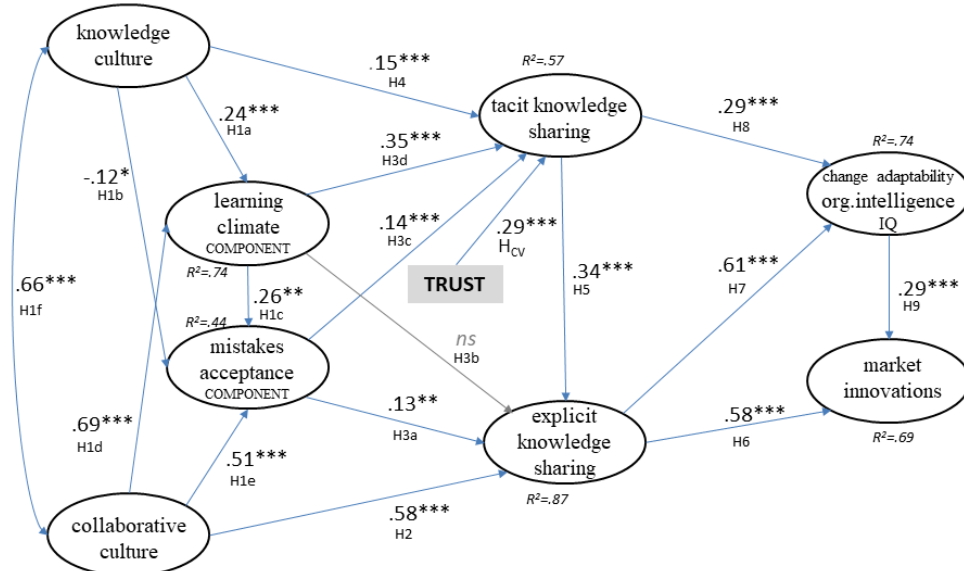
knowledge culture

.15***
H4

$R^2$=.57

tacit knowledge sharing

.29***
H8

$R^2$=.74

change adaptability
org.intelligence
IQ

.24***
H1a

.35***
H3d

-.12*
H1b

learning climate
COMPONENT

.14***
H3c

.29***
$H_{CV}$

TRUST

.34***
H5

.61***
H7

.66***
H1f

$R^2$=.74

.26**
H1c

$R^2$=.44

mistakes acceptance
COMPONENT

ns
H3b

.29***
H9

market innovations

.13**
H3a

explicit knowledge sharing

.58***
H6

$R^2$=.69

.69***
H1d

.51***
H1e

$R^2$=.87

collaborative culture

.58***
H2